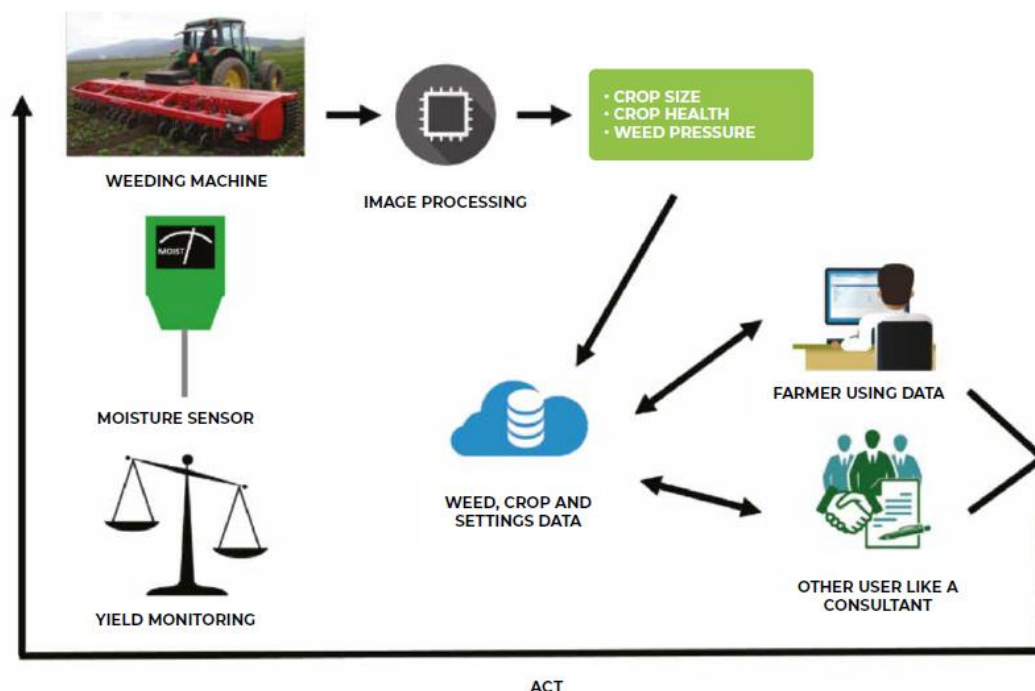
WEEDING MACHINE

IMAGE PROCESSING

• CROP SIZE
• CROP HEALTH
• WEED PRESSURE

MOIST

MOISTURE SENSOR

FARMER USING DATA

WEED, CROP AND SETTINGS DATA

YIELD MONITORING

OTHER USER LIKE A CONSULTANT

ACT